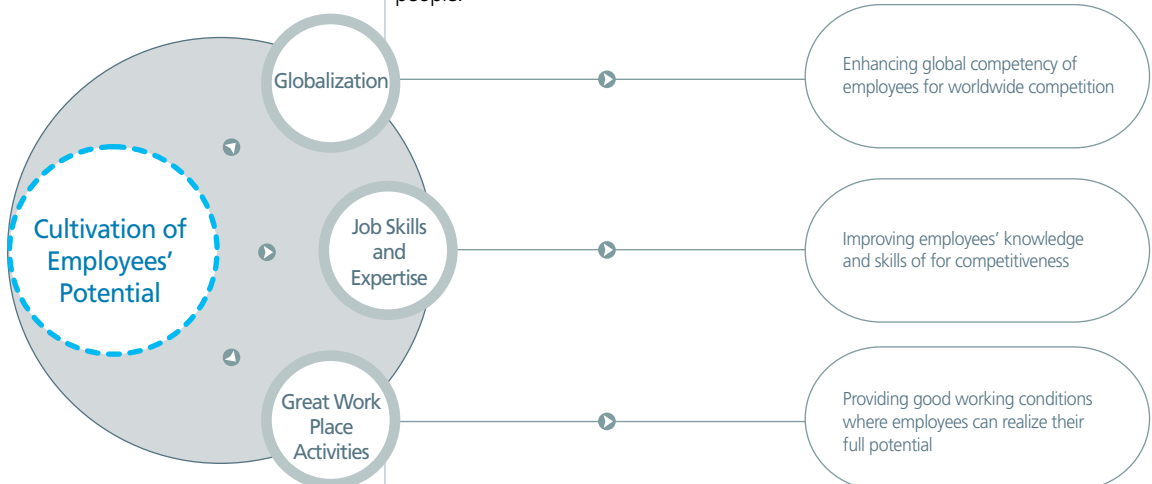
people.

Cultivation of Employees' Potential

Globalization

Enhancing global competency of employees for worldwide competition

Job Skills and Expertise

Improving employees' knowledge and skills of for competitiveness

Great Work Place Activities

Providing good working conditions where employees can realize their full potential